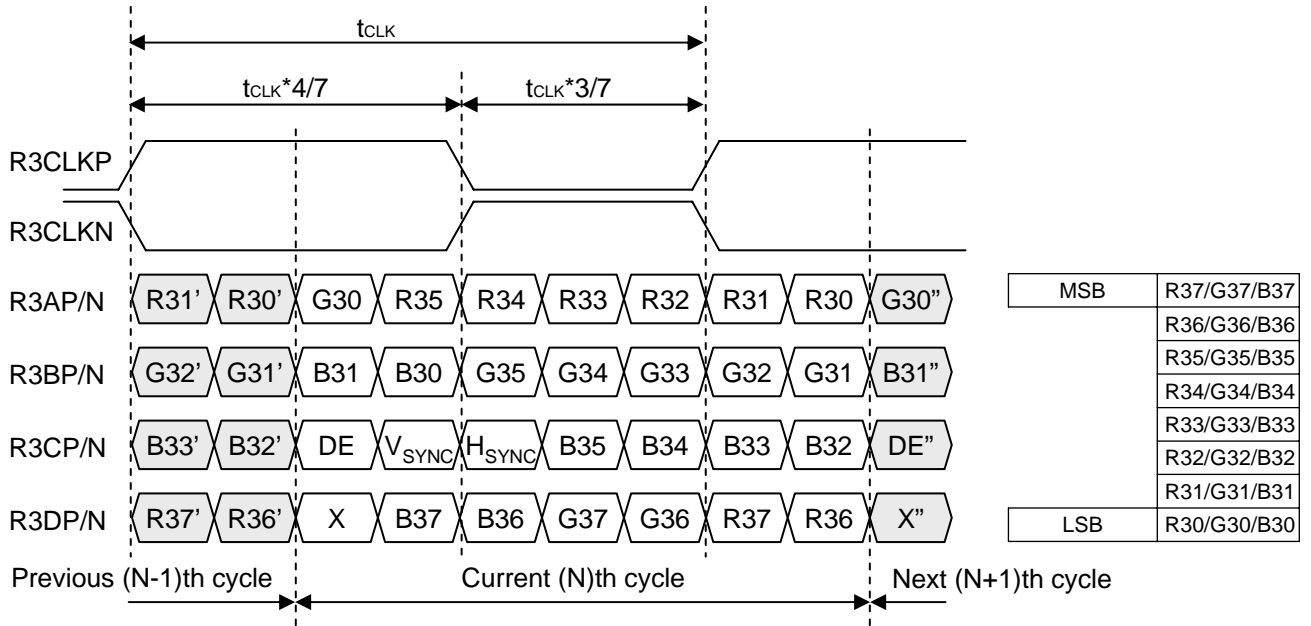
$t_{CLK}$

$t_{CLK}$*4/7

$t_{CLK}$*3/7

R3CLKP

R3CLKN

R3AP/N R31' R30' G30 R35 R34 R33 R32 R31 R30 G30"

R3BP/N G32' G31' B31 B30 G35 G34 G33 G32 G31 B31"

R3CP/N B33' B32' DE $V_{SYNC}$ $H_{SYNC}$ B35 B34 B33 B32 DE"

R3DP/N R37' R36' X B37 B36 G37 G36 R37 R36 X"

Previous (N-1)th cycle

Current (N)th cycle

Next (N+1)th cycle

| MSB | R37/G37/B37 |
|---|---|
| | R36/G36/B36 |
| | R35/G35/B35 |
| | R34/G34/B34 |
| | R33/G33/B33 |
| | R32/G32/B32 |
| | R31/G31/B31 |
| LSB | R30/G30/B30 |